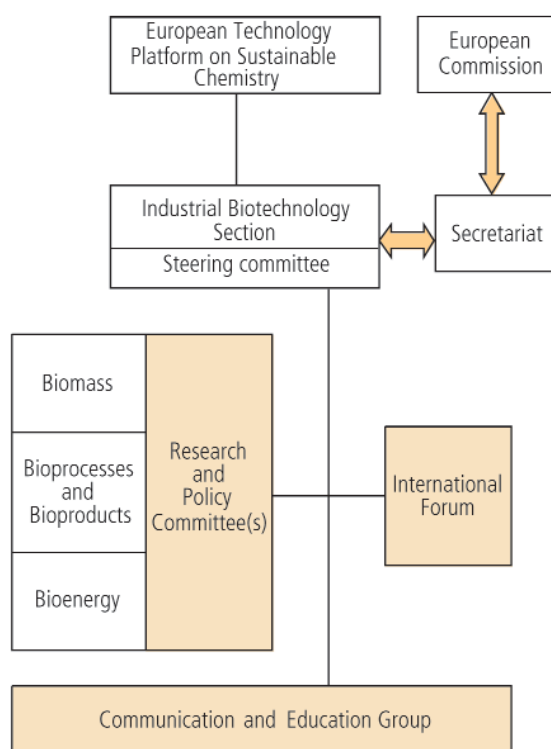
European Technology Platform on Sustainable Chemistry

European Commission

Industrial Biotechnology Section

Steering committee

Secretariat

Biomass

Bioprocesses and Bioproducts

Bioenergy

Research and Policy Committee(s)

International Forum

Communication and Education Group